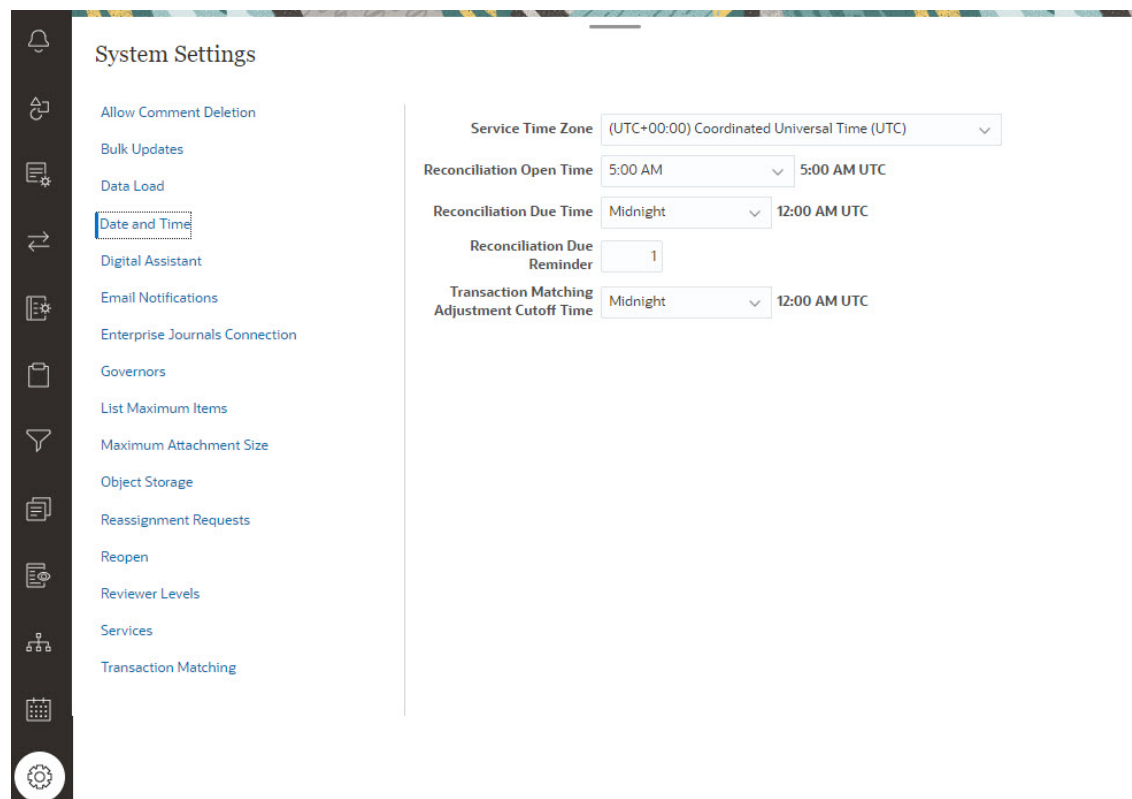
System Settings

Allow Comment Deletion
Bulk Updates
Data Load
Date and Time
Digital Assistant
Email Notifications
Enterprise Journals Connection
Governors
List Maximum Items
Maximum Attachment Size
Object Storage
Reassignment Requests
Reopen
Reviewer Levels
Services
Transaction Matching

Service Time Zone (UTC+00:00) Coordinated Universal Time (UTC)
Reconciliation Open Time 5:00 AM 5:00 AM UTC
Reconciliation Due Time Midnight 12:00 AM UTC
Reconciliation Due Reminder 1
Transaction Matching Adjustment Cutoff Time Midnight 12:00 AM UTC